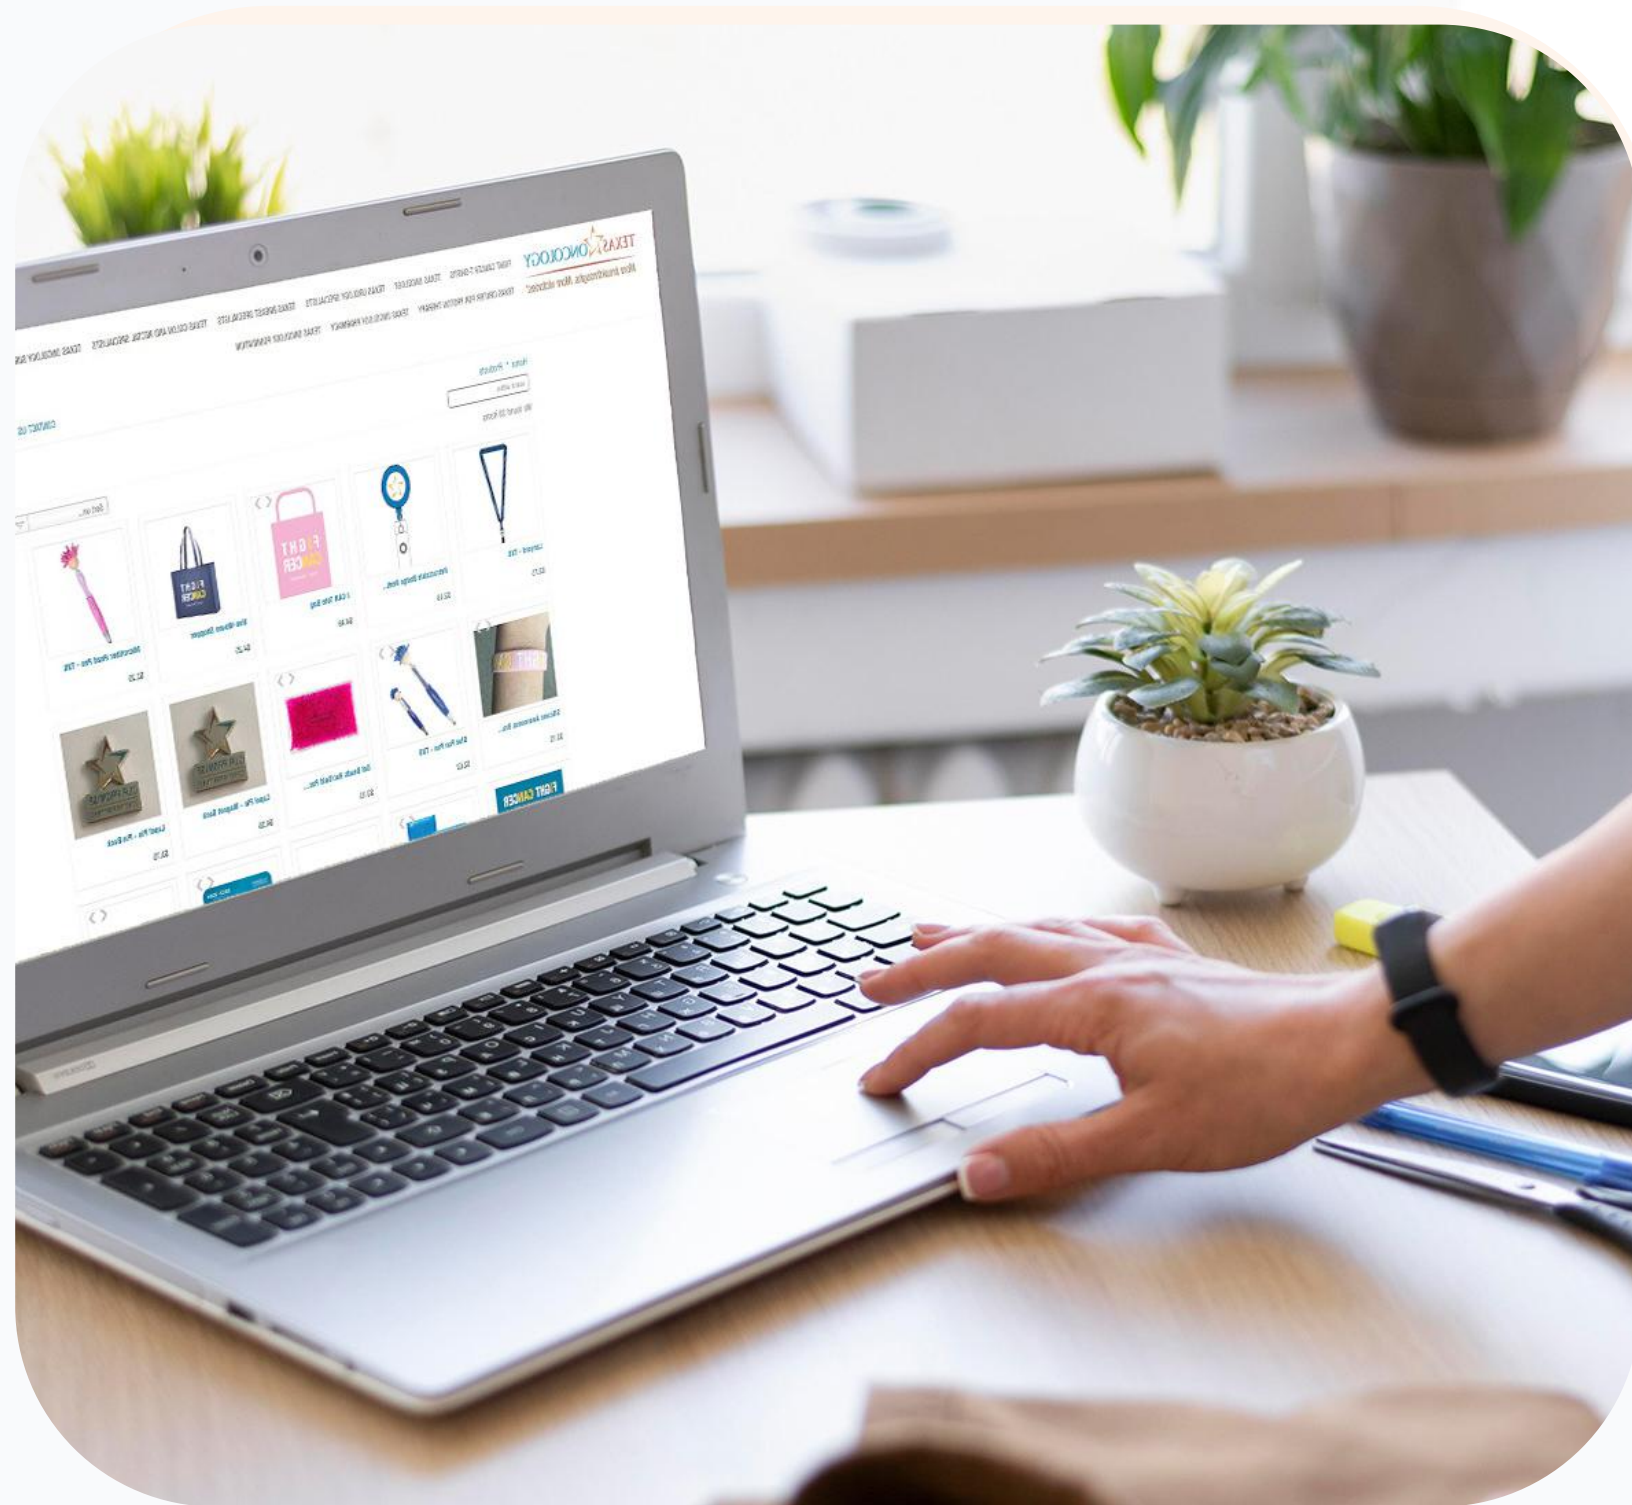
TEXAS ONCOLOGY
More breakthroughs. More victories.

FIGHT CANCER T-SHIRTS TEXAS ONCOLOGY TEXAS UROLOGY SPECIALISTS TEXAS BREAST SPECIALISTS TEXAS COLON AND RECTAL SPECIALISTS TEXAS ONCOLOGY
TEXAS CENTER FOR PROTON THERAPY TEXAS ONCOLOGY PHARMACY TEXAS ONCOLOGY FOUNDATION

Home > Products

CONTACT US

Sort by...

Lanyard - TXO

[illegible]

Retractable Badge Hold...

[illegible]

I CAN Tote Bag

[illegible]

Blue Woven Shopper

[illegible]

Microfiber Wand Pen - TXO

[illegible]

Silicone Awareness Bra...

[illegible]

Blue Pen Pal - TXO

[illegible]

Gel Beads Necktie Pac...

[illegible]

Lapel Pin - Magnet Back

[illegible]

Lapel Pin - Pin Back

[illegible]

FIGHT CANCER

FIGHT CANCER